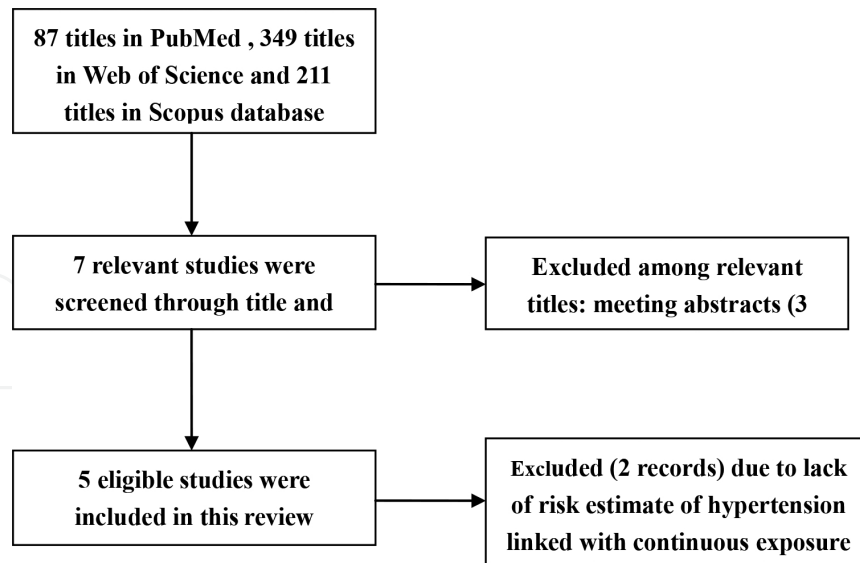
87 titles in PubMed , 349 titles in Web of Science and 211 titles in Scopus database

7 relevant studies were screened through title and

Excluded among relevant titles: meeting abstracts (3

5 eligible studies were included in this review

Excluded (2 records) due to lack of risk estimate of hypertension linked with continuous exposure